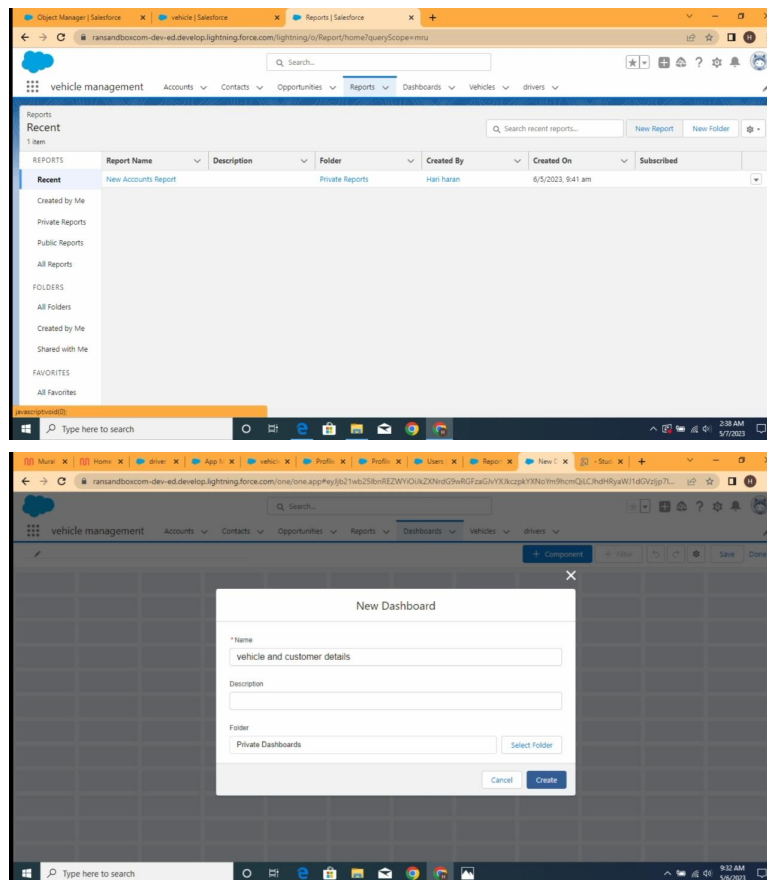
Object Manager | Salesforce
vehicle | Salesforce
Reports | Salesforce
ransandboxcom-dev-ed.develop.lightning.force.com/lightning/o/Report/home?queryScope=mru

Search...

vehicle management
Accounts
Contacts
Opportunities
Reports
Dashboards
Vehicles
drivers

Reports
Recent
1 item

Search recent reports...
New Report
New Folder

REPORTS
Recent
Created by Me
Private Reports
Public Reports
All Reports
FOLDERS
All Folders
Created by Me
Shared with Me
FAVORITES
All Favorites

| Report Name | Description | Folder | Created By | Created On | Subscribed |
|---|---|---|---|---|---|
| New Accounts Report | | Private Reports | Hari haran | 6/5/2023, 9:41 am | |

javascript:void(0);
Type here to search
2:38 AM
5/7/2023

Mural
Home
driver
App M
vehicle
Profile
Profile
Users
Report
New D
- Stud
ransandboxcom-dev-ed.develop.lightning.force.com/one/one.app#eyJjb21wb25lbnREZWYiOiJkZXNrdG9wRGFzaGJvYXJkczpkYXNoYm9hcmQiLCJhdHRyaWJ1dGVzIjp7I...

Search...

vehicle management
Accounts
Contacts
Opportunities
Reports
Dashboards
Vehicles
drivers

+ Component
+ Filter
Save
Done

New Dashboard
* Name
vehicle and customer details
Description
Folder
Private Dashboards
Select Folder
Cancel
Create

Type here to search
9:32 AM
5/6/2023